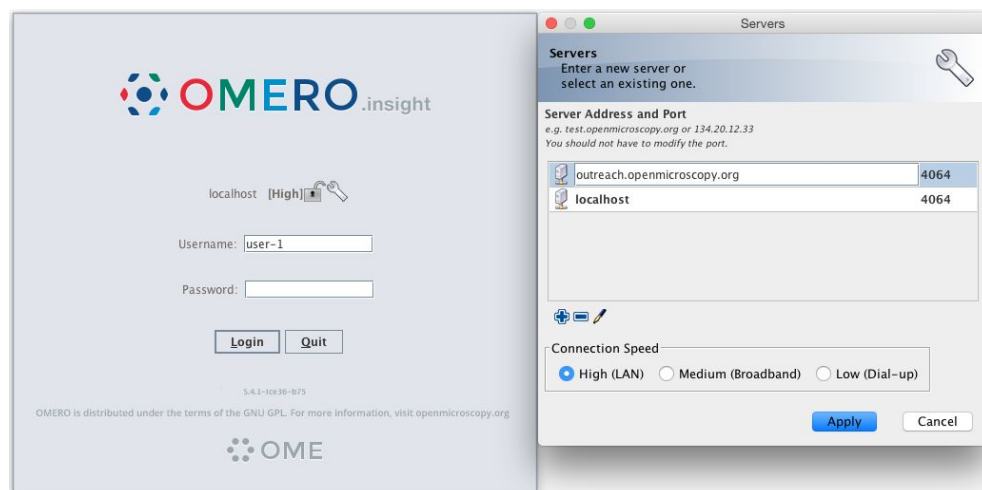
OMERO.insight

localhost [High]

Username: user-1

Password:

Login Quit

5.4.1-ice36-b75

OMERO is distributed under the terms of the GNU GPL. For more information, visit openmicroscopy.org

OME

Servers

Servers
Enter a new server or select an existing one.

Server Address and Port
e.g. test.openmicroscopy.org or 134.20.12.33
You should not have to modify the port.

| | |
|---|---|
| outreach.openmicroscopy.org | 4064 |
| localhost | 4064 |

Connection Speed
High (LAN) Medium (Broadband) Low (Dial-up)

Apply Cancel